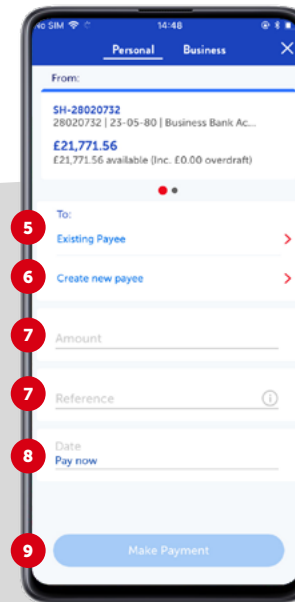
No SIM 14:48

Personal Business ✕

From:

SH-28020732
28020732 | 23-05-80 | Business Bank Ac...

£21,771.56
£21,771.56 available (Inc. £0.00 overdraft)

To:

5 Existing Payee

6 Create new payee

7 Amount

7 Reference

Date
8 Pay now

9 Make Payment